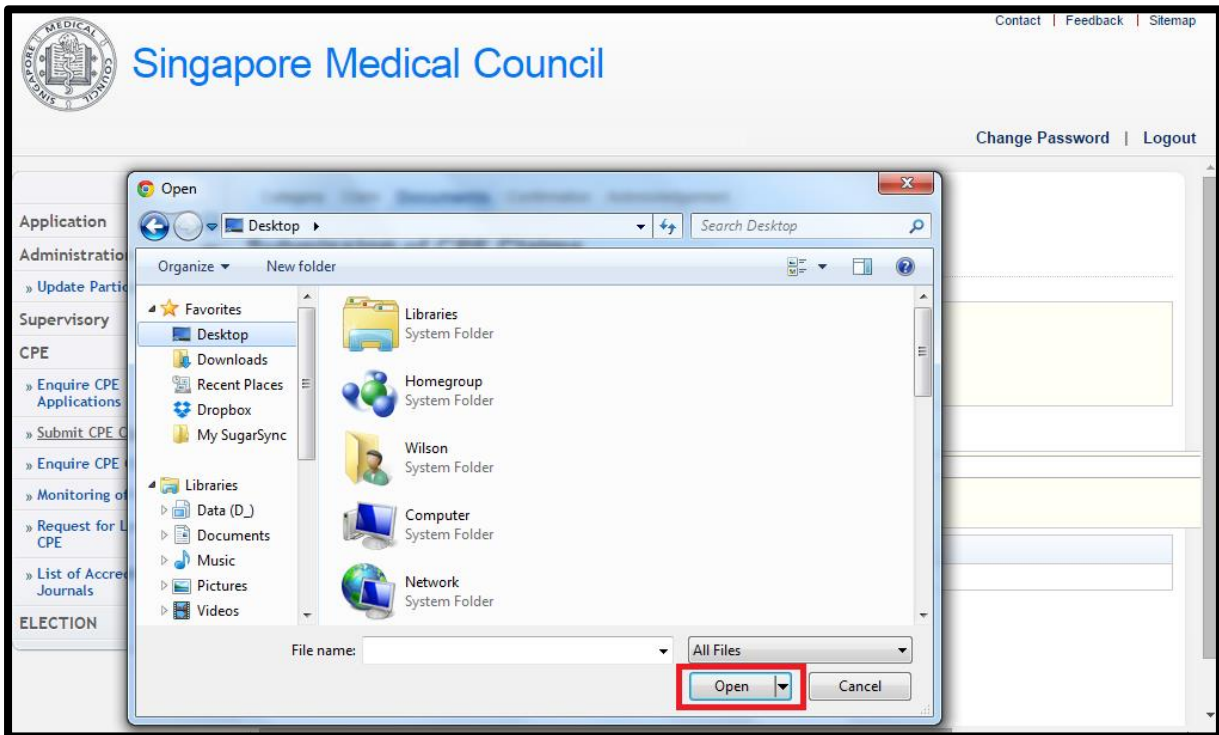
MEDICAL COUNCIL SINGAPORE

Singapore Medical Council

Contact | Feedback | Sitemap

Change Password | Logout

Application
Administratio
» Update Partic
Supervisory
CPE
» Enquire CPE Applications
» Submit CPE C
» Enquire CPE
» Monitoring of
» Request for L CPE
» List of Accre Journals
ELECTION

Open

Desktop ▸

Search Desktop

Organize ▾ New folder

Favorites
Desktop
Downloads
Recent Places
Dropbox
My SugarSync

Libraries
Data (D_)
Documents
Music
Pictures
Videos

Libraries
System Folder

Homegroup
System Folder

Wilson
System Folder

Computer
System Folder

Network
System Folder

File name:

All Files

Open

Cancel